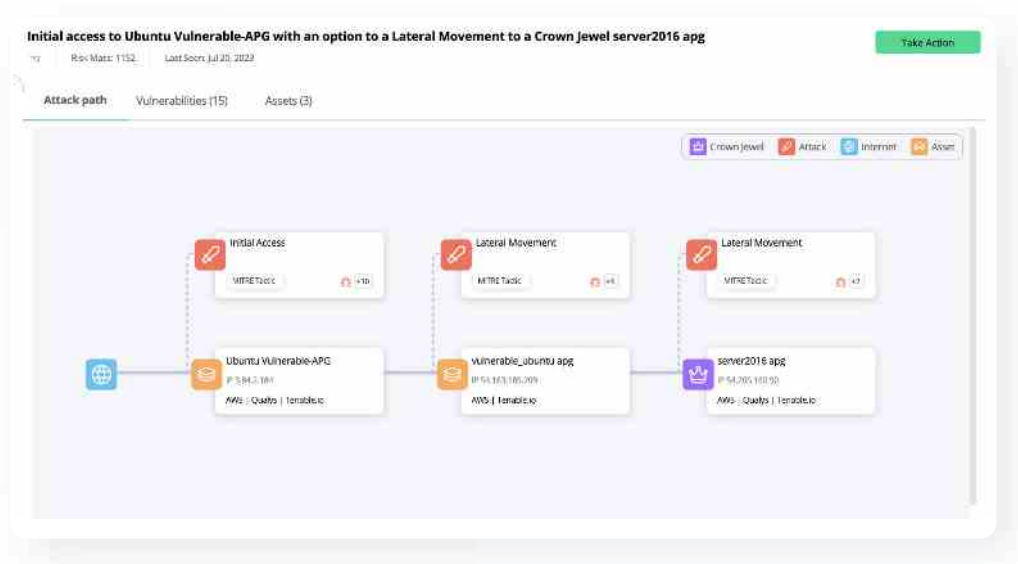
Initial access to Ubuntu Vulnerable-APG with an option to a Lateral Movement to a Crown Jewel server2016 apg

Take Action

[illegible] Risk Mats: 1152 Last Seen: Jul 20, 2023

Attack path Vulnerabilities (15) Assets (3)

Crown Jewel Attack Internet Asset

Initial Access
MITRE Tactic +10

Lateral Movement
MITRE Tactic +4

Lateral Movement
MITRE Tactic +7

Ubuntu Vulnerable-APG
IP 3.84.2.184
AWS | Qualys | Tenable.io

vulnerable_ubuntu apg
IP 54.163.185.209
AWS | Tenable.io

server2016 apg
IP 54.205.150.50
AWS | Qualys | Tenable.io